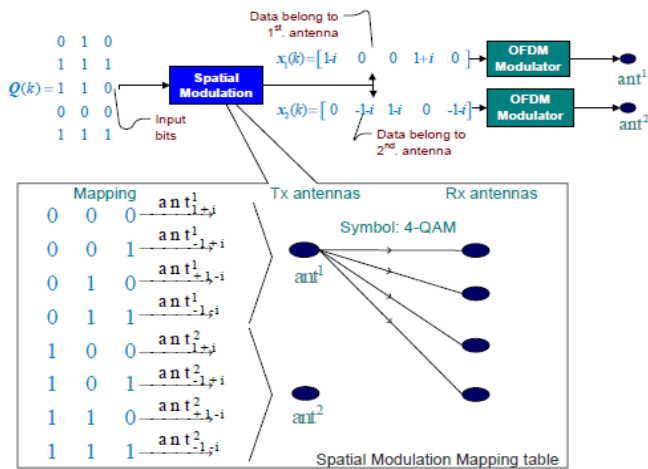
Data belong to 1$^{st}$. antenna

$Q(k) = \begin{matrix} 0 & 1 & 0 \\ 1 & 1 & 1 \\ 1 & 1 & 0 \\ 0 & 0 & 0 \\ 1 & 1 & 1 \end{matrix}$

Input bits

Spatial Modulation

$x_1(k) = [1\text{-}i \quad 0 \quad 0 \quad 1+i \quad 0]$

$x_2(k) = [0 \quad \text{-}1\text{-}i \quad 1\text{-}i \quad 0 \quad \text{-}1\text{-}i]$

Data belong to 2$^{nd}$. antenna

OFDM Modulator

OFDM Modulator

ant$^1$

ant$^2$

Mapping

Tx antennas

Rx antennas

Symbol: 4-QAM

| | | | |
|---|---|---|---|
| 0 | 0 | 0 | $ant^1_{+1+i}$ |
| 0 | 0 | 1 | $ant^1_{-1+i}$ |
| 0 | 1 | 0 | $ant^1_{+1-i}$ |
| 0 | 1 | 1 | $ant^1_{-1-i}$ |
| 1 | 0 | 0 | $ant^2_{+1+i}$ |
| 1 | 0 | 1 | $ant^2_{-1+i}$ |
| 1 | 1 | 0 | $ant^2_{+1-i}$ |
| 1 | 1 | 1 | $ant^2_{-1-i}$ |

ant$^1$

ant$^2$

Spatial Modulation Mapping table